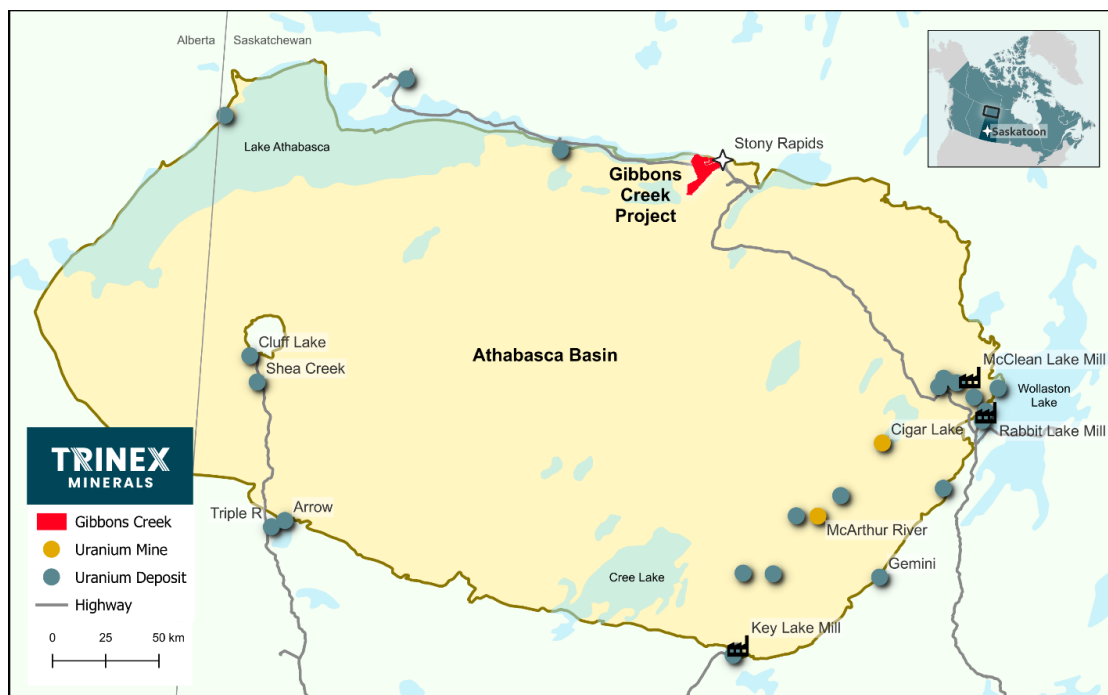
Alberta
Saskatchewan

Lake Athabasca

Stony Rapids

Gibbons Creek Project

Saskatoon

Athabasca Basin

Cluff Lake

Shea Creek

McClean Lake Mill

Wollaston Lake

Rabbit Lake Mill

Cigar Lake

TRINEX MINERALS

Gibbons Creek
Uranium Mine
Uranium Deposit
Highway

0
25
50 km

Triple R

Arrow

McArthur River

Cree Lake

Gemini

Key Lake Mill